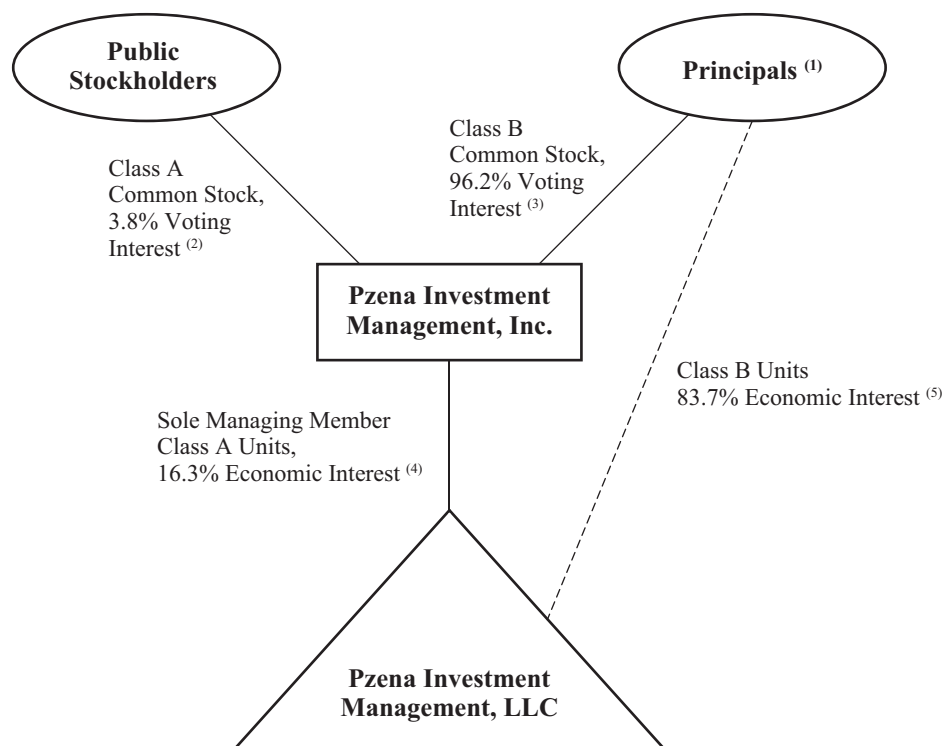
Public Stockholders

Principals $^{(1)}$

Class B Common Stock, 96.2% Voting Interest $^{(3)}$

Class A Common Stock, 3.8% Voting Interest $^{(2)}$

Pzena Investment Management, Inc.

Class B Units 83.7% Economic Interest $^{(5)}$

Sole Managing Member Class A Units, 16.3% Economic Interest $^{(4)}$

Pzena Investment Management, LLC